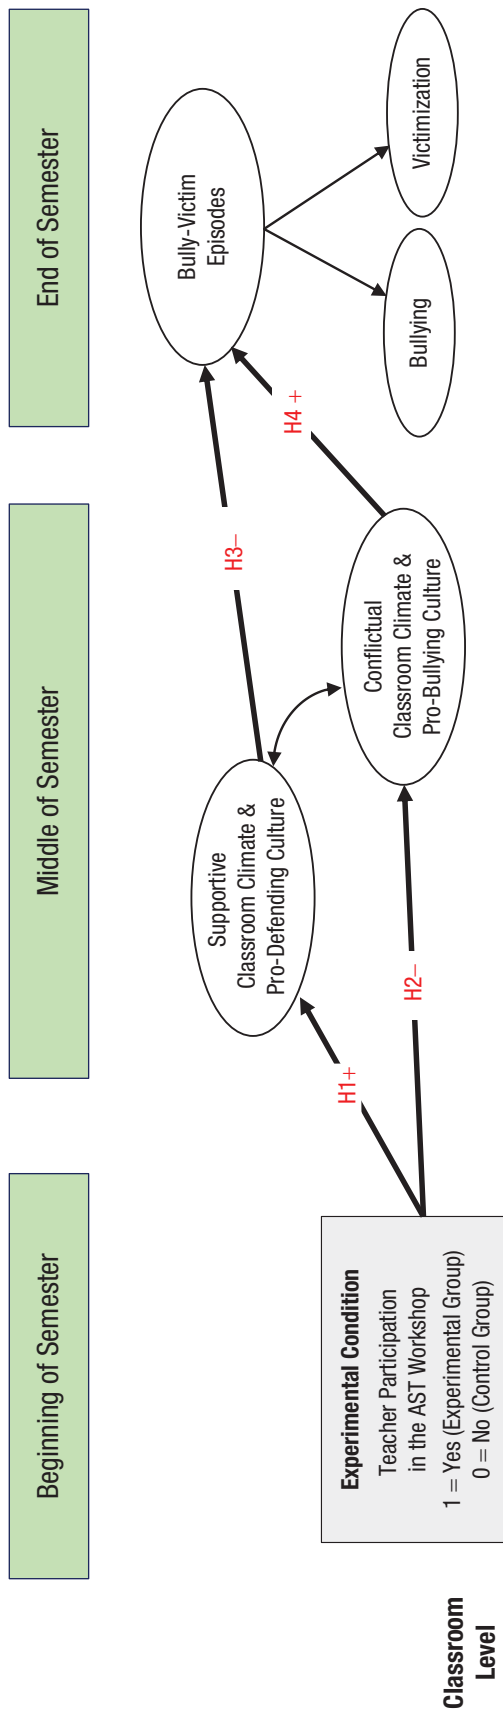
Beginning of Semester

Middle of Semester

End of Semester

Classroom Level

Experimental Condition
Teacher Participation in the AST Workshop
1 = Yes (Experimental Group)
0 = No (Control Group)

H1+

H2–

Supportive Classroom Climate & Pro-Defending Culture

Conflictual Classroom Climate & Pro-Bullying Culture

H3–

H4 +

Bully-Victim Episodes

Bullying

Victimization